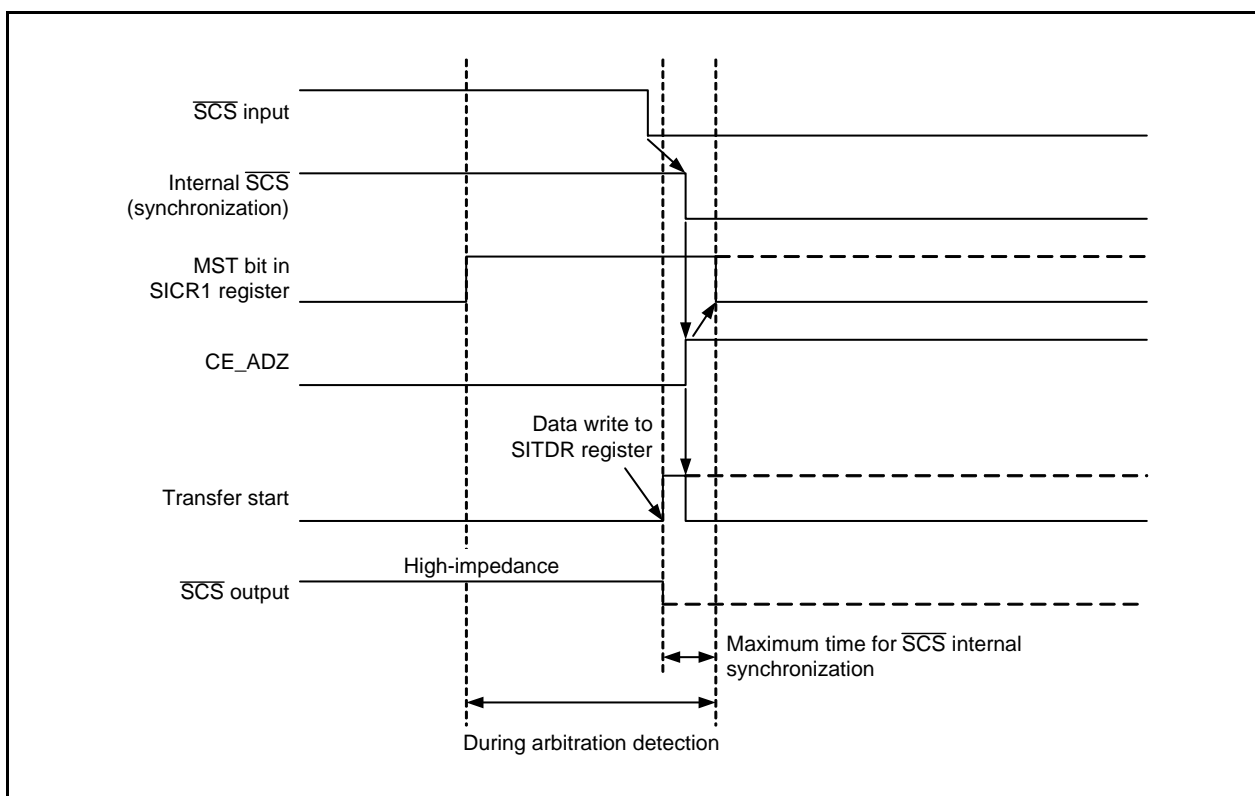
$\overline{SCS}$ input

Internal $\overline{SCS}$ (synchronization)

MST bit in SICR1 register

CE_ADZ

Data write to SITDR register

Transfer start

High-impedance

$\overline{SCS}$ output

Maximum time for $\overline{SCS}$ internal synchronization

During arbitration detection